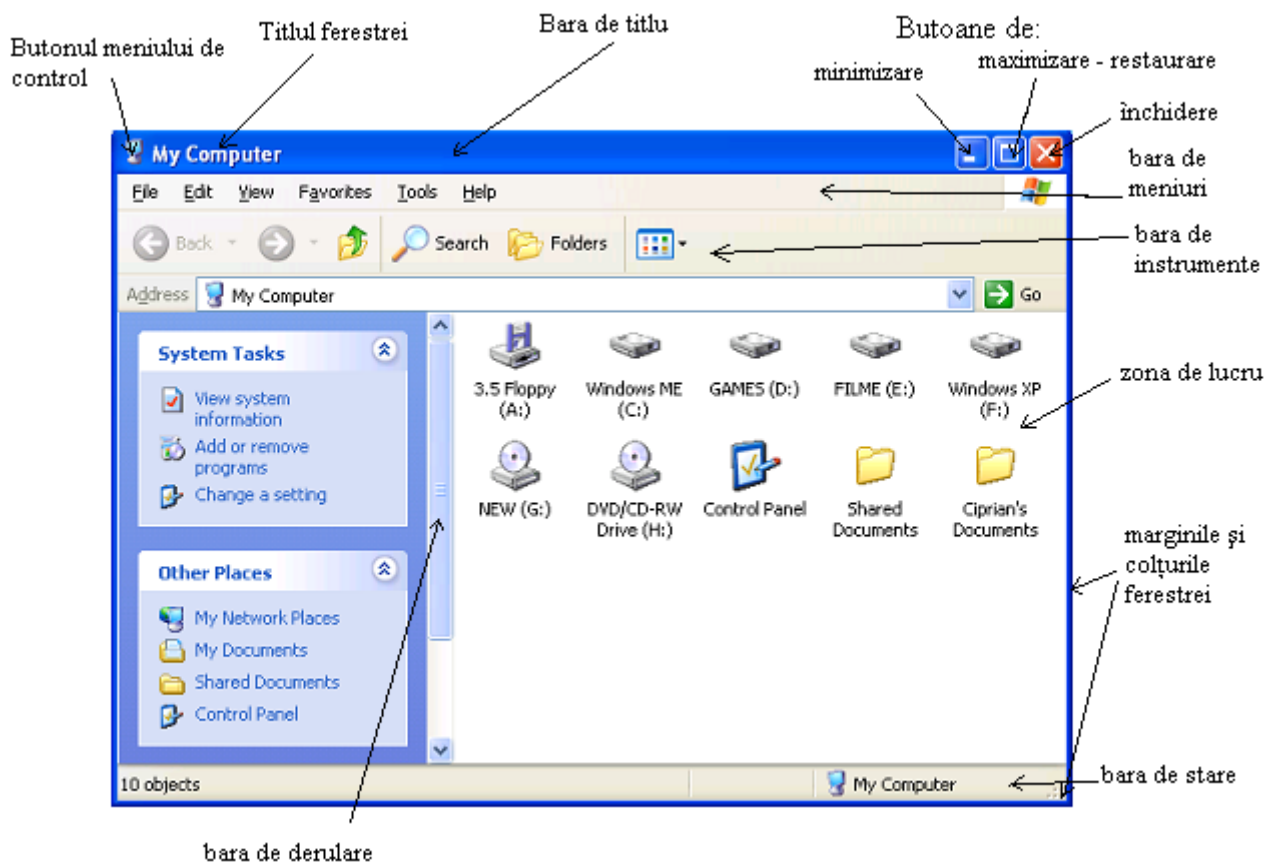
Butonul meniului de control

Titlul ferestrei

Bara de titlu

Butoane de:

minimizare

maximizare - restaurare

închidere

My Computer

bara de meniuri

File Edit View Favorites Tools Help

Back Search Folders

bara de instrumente

Address My Computer Go

System Tasks

View system information

Add or remove programs

Change a setting

Other Places

My Network Places

My Documents

Shared Documents

Control Panel

3.5 Floppy (A:)

Windows ME (C:)

GAMES (D:)

FILME (E:)

Windows XP (F:)

zona de lucru

NEW (G:)

DVD/CD-RW Drive (H:)

Control Panel

Shared Documents

Ciprian's Documents

marginile şi colţurile ferestrei

10 objects

My Computer

bara de stare

bara de derulare